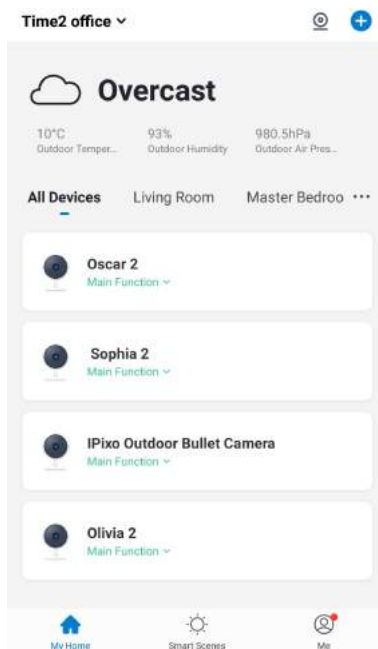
Time2 office ⌄

Overcast

10°C
Outdoor Temper...

93%
Outdoor Humidity

980.5hPa
Outdoor Air Pres...

All Devices Living Room Master Bedroo ···

Oscar 2
Main Function ⌄

Sophia 2
Main Function ⌄

IPixo Outdoor Bullet Camera
Main Function ⌄

Olivia 2
Main Function ⌄

My Home Smart Scenes Me